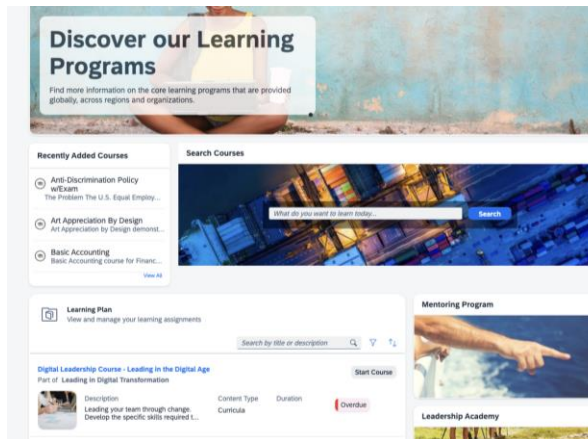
Discover our Learning Programs

Find more information on the core learning programs that are provided globally, across regions and organizations.

Recently Added Courses

Anti-Discrimination Policy w/Exam
The Problem The U.S. Equal Employ...

Art Appreciation By Design
Art Appreciation by Design demonst...

Basic Accounting
Basic Accounting course for Financ...

View All

Search Courses

What do you want to learn today...

Search

Learning Plan
View and manage your learning assignments

Search by title or description

Digital Leadership Course - Leading in the Digital Age
Part of Leading in Digital Transformation

Start Course

Description
Leading your team through change. Develop the specific skills required t...

Content Type
Curricula

Duration

Overdue

Mentoring Program

Leadership Academy